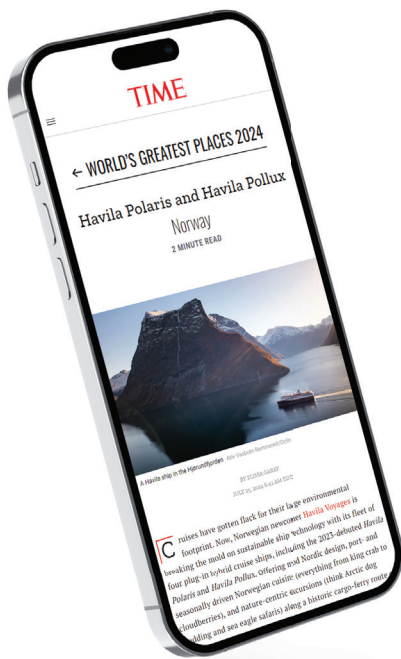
TIME

← WORLD'S GREATEST PLACES 2024

Havila Polaris and Havila Pollux

Norway

2 MINUTE READ

A Havila ship in the Hjørundfjorden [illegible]

BY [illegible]

JULY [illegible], 2024 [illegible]

Cruises have gotten flack for their large environmental footprint. Now, Norwegian newcomer Havila Voyages is breaking the mold on sustainable ship technology with its fleet of four plug-in hybrid cruise ships, including the 2023-debuted Havila Polaris and Havila Pollux. Offering trad Nordic design, port- and seasonally driven Norwegian cuisine (everything from king crab to cloudberries), and nature-centric excursions (think Arctic dog sledding and sea eagle safaris) along a historic cargo-ferry route